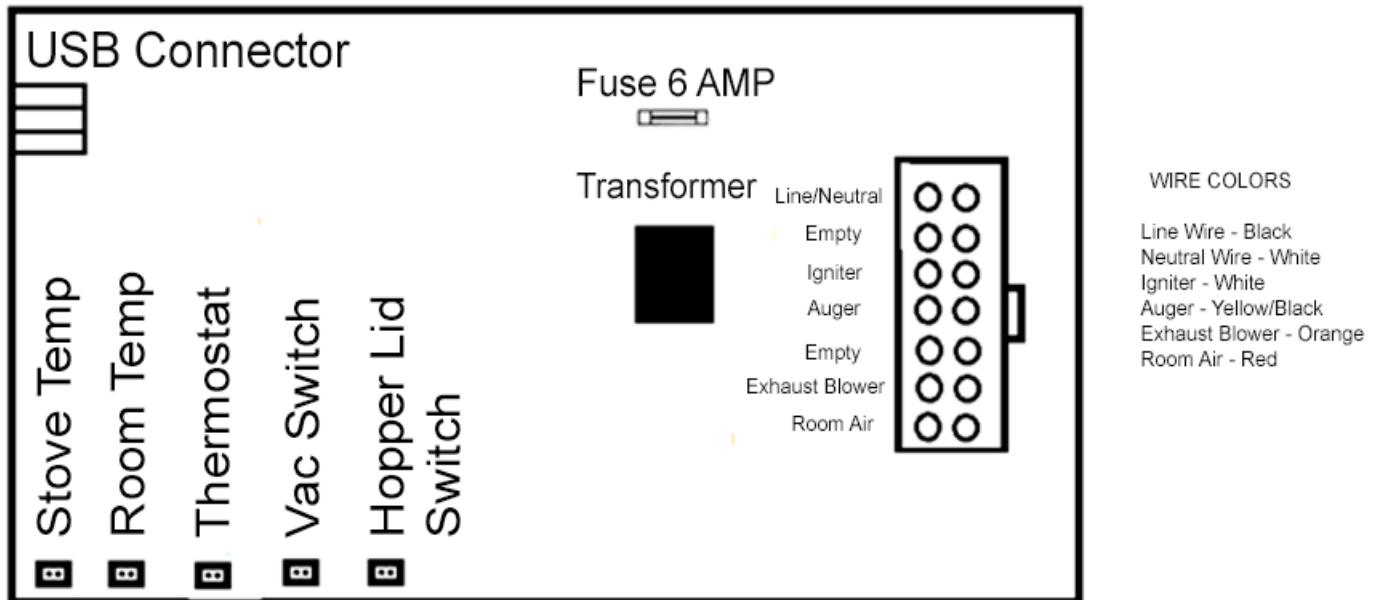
USB Connector

Fuse 6 AMP

Transformer

Line/Neutral
Empty
Igniter
Auger
Empty
Exhaust Blower
Room Air

Stove Temp
Room Temp
Thermostat
Vac Switch
Hopper Lid Switch

WIRE COLORS

Line Wire - Black
Neutral Wire - White
Igniter - White
Auger - Yellow/Black
Exhaust Blower - Orange
Room Air - Red